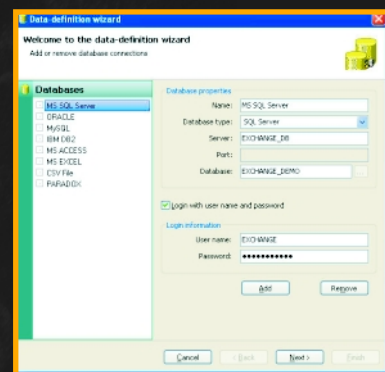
Data-definition wizard

Welcome to the data-definition wizard
Add or remove database connections

Databases
MS SQL Server
ORACLE
MySQL
IBM DB2
MS ACCESS
MS EXCEL
CSV File
PARADOX

Database properties
Name: MS SQL Server
Database type: SQL Server
Server: EXCHANGE_DB
Port:
Database: EXCHANGE_DEMO

Login with user name and password

Login information
User name: EXCHANGE
Password: ••••••••••••

Add
Remove

Cancel
< Back
Next >
Finish